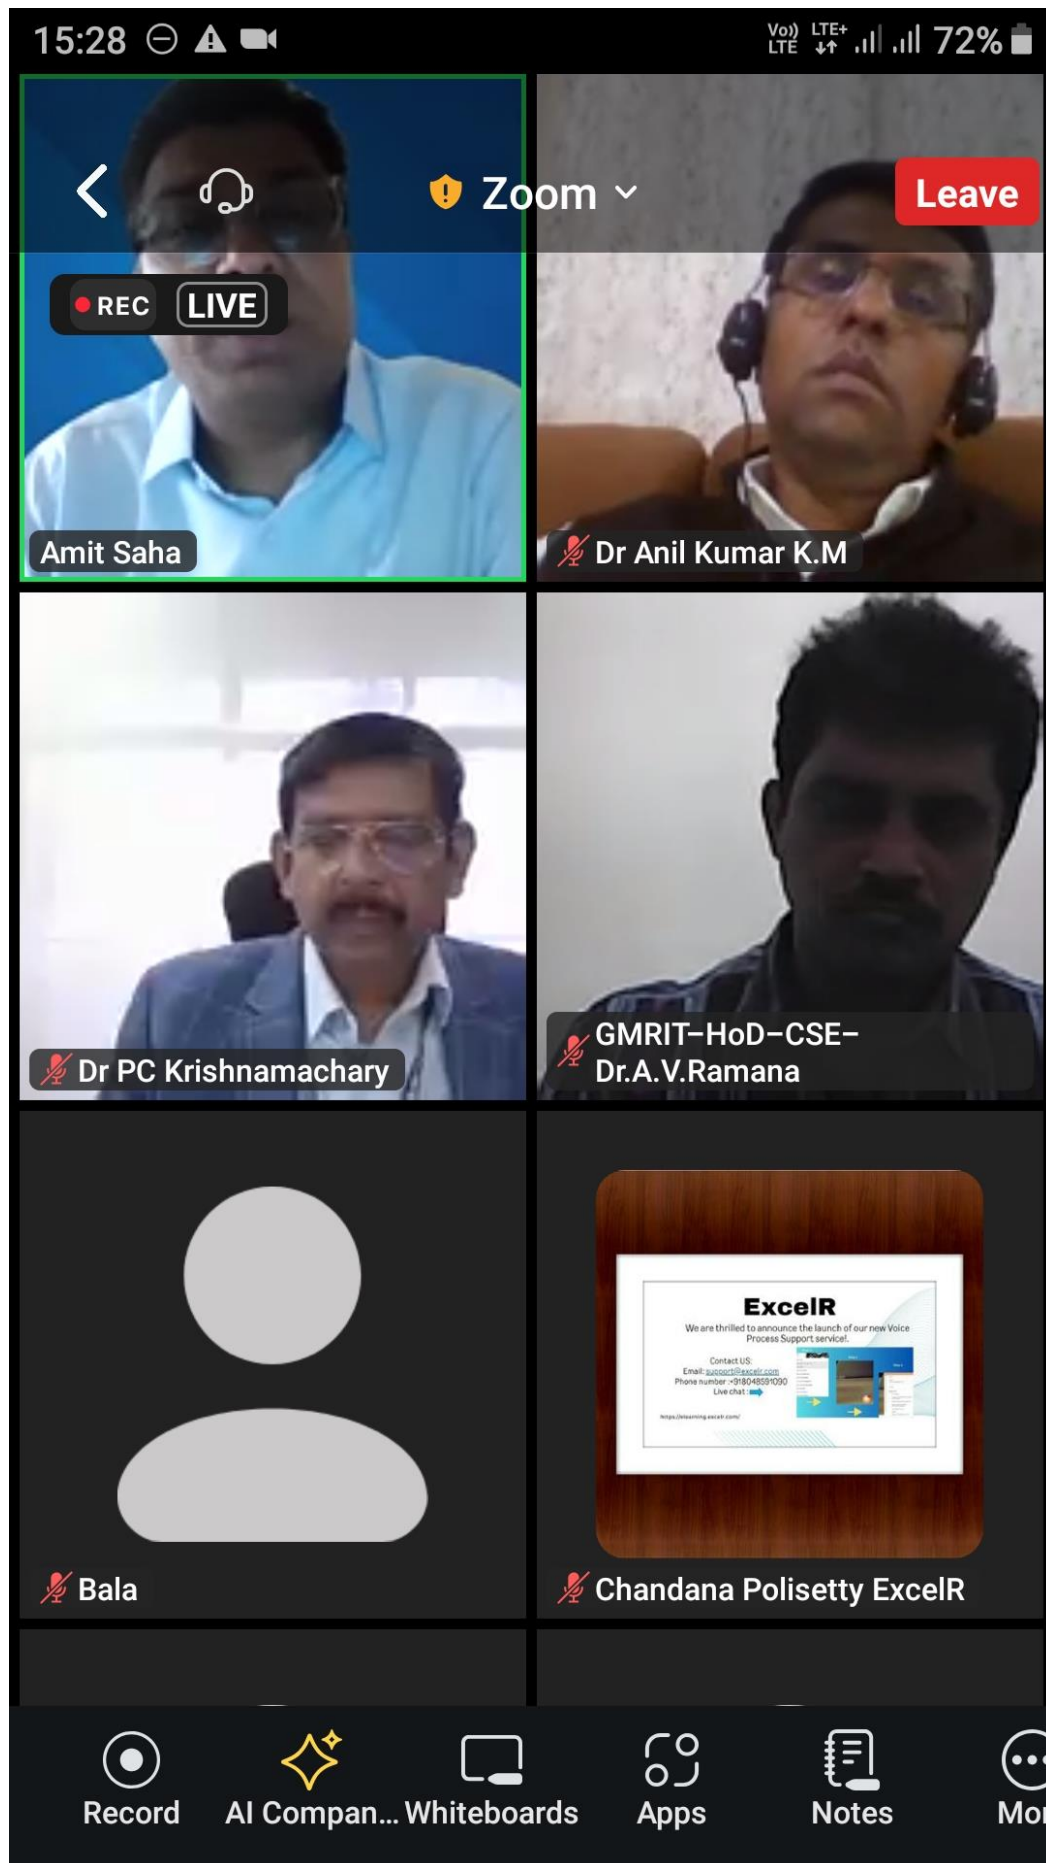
15:28

Vo)) LTE LTE+ 72%

Zoom

Leave

REC LIVE

Amit Saha

Dr Anil Kumar K.M

Dr PC Krishnamachary

GMRIT-HoD-CSE-Dr.A.V.Ramana

ExcelR

We are thrilled to announce the launch of our new Voice Process Support service!

Contact US:
Email: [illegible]
Phone number: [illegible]
Live chat:

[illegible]

Bala

Chandana Polisetty ExcelR

Record

AI Compan...

Whiteboards

Apps

Notes

Mo